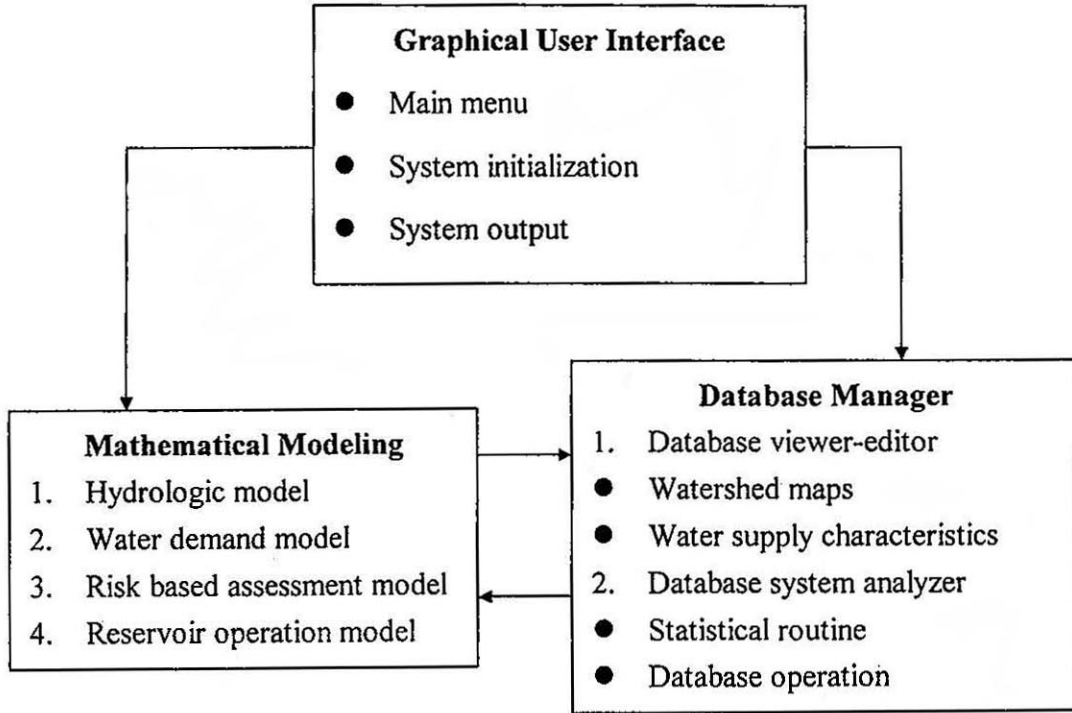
Graphical User Interface

- Main menu
- System initialization
- System output

Mathematical Modeling

1. Hydrologic model
2. Water demand model
3. Risk based assessment model
4. Reservoir operation model

Database Manager

1. Database viewer-editor
- Watershed maps
- Water supply characteristics
2. Database system analyzer
- Statistical routine
- Database operation